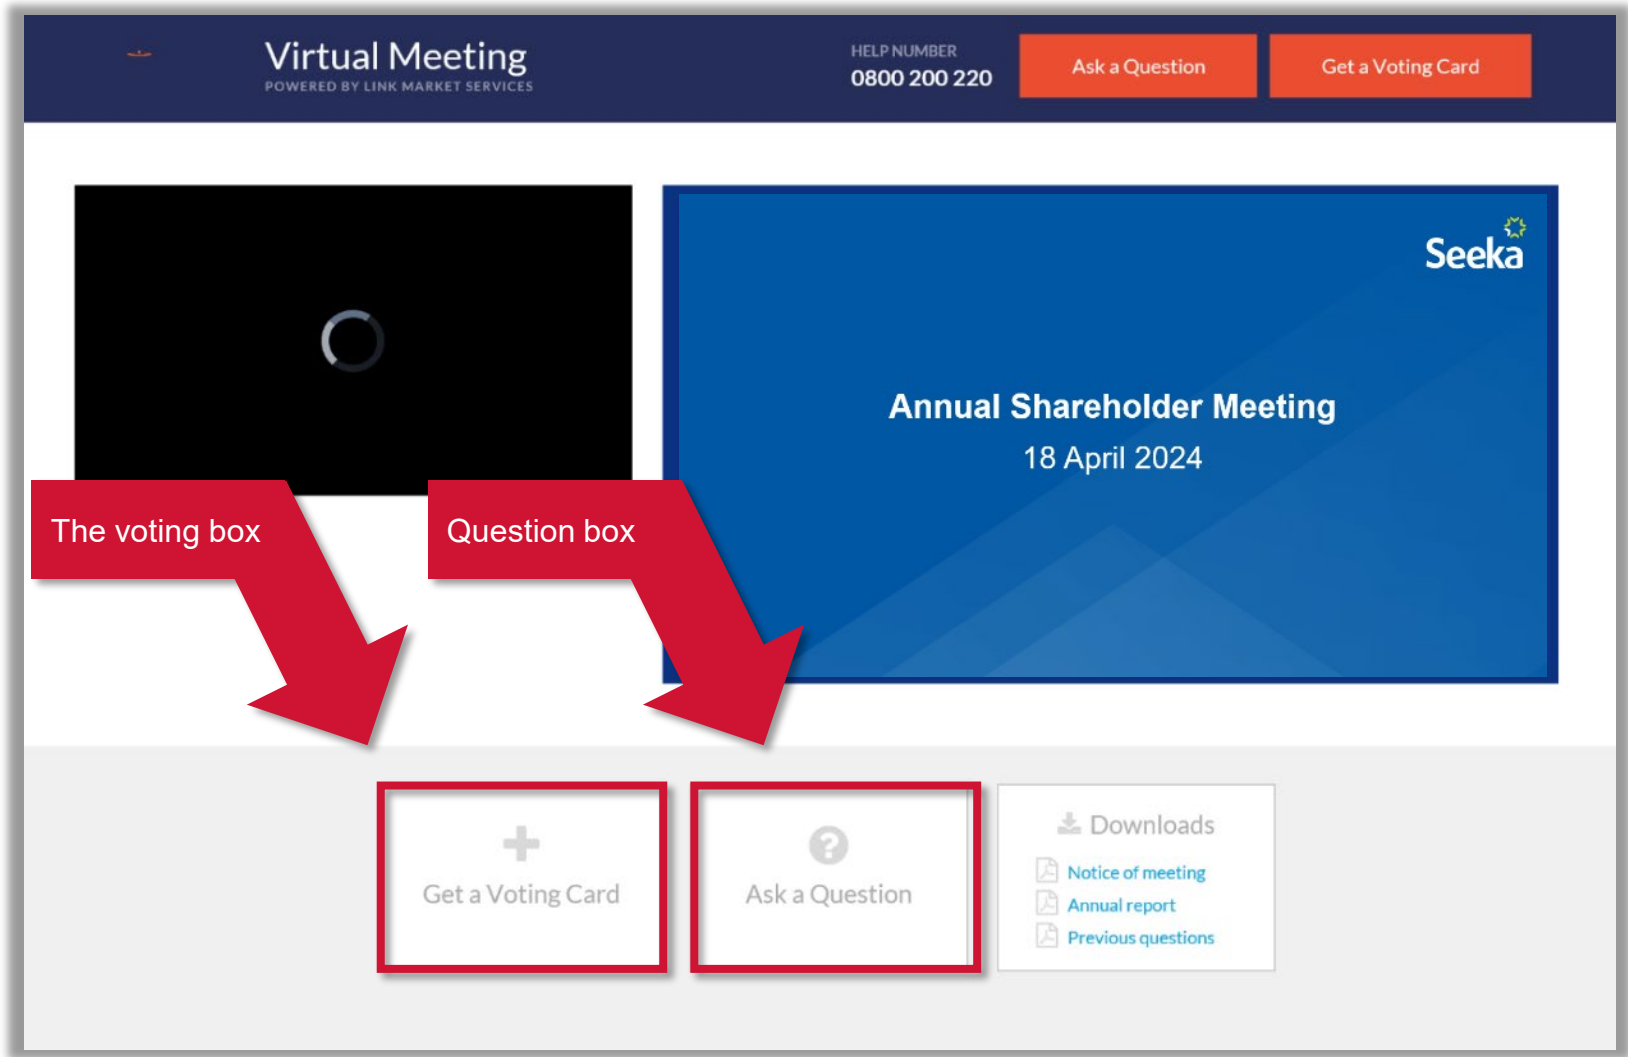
Virtual Meeting
POWERED BY LINK MARKET SERVICES

HELP NUMBER
0800 200 220

Ask a Question

Get a Voting Card

Seeka

Annual Shareholder Meeting
18 April 2024

The voting box

Question box

Get a Voting Card

Ask a Question

Downloads
Notice of meeting
Annual report
Previous questions